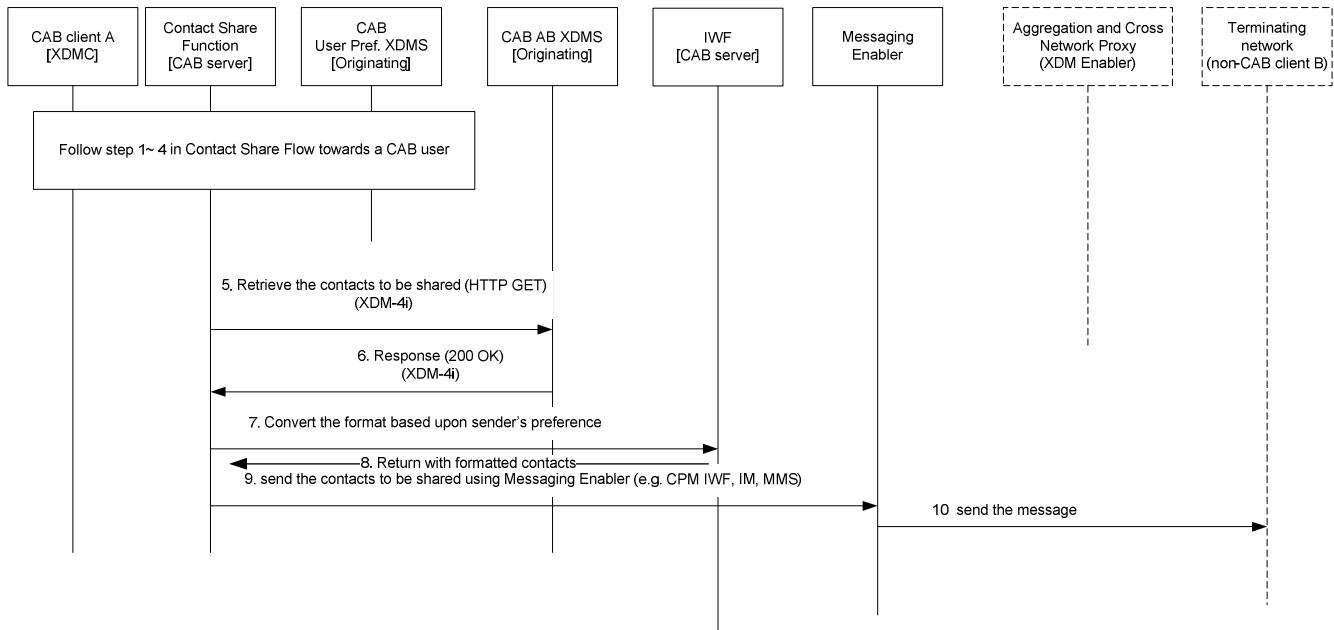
CAB client A
[XDMC]

Contact Share Function
[CAB server]

CAB
User Pref. XDMS
[Originating]

CAB AB XDMS
[Originating]

IWF
[CAB server]

Messaging Enabler

Aggregation and Cross Network Proxy
(XDM Enabler)

Terminating network
(non-CAB client B)

Follow step 1~ 4 in Contact Share Flow towards a CAB user

5. Retrieve the contacts to be shared (HTTP GET)
(XDM-4i)

6. Response (200 OK)
(XDM-4i)

7. Convert the format based upon sender's preference

8. Return with formatted contacts

9. send the contacts to be shared using Messaging Enabler (e.g. CPM IWF, IM, MMS)

10 send the message